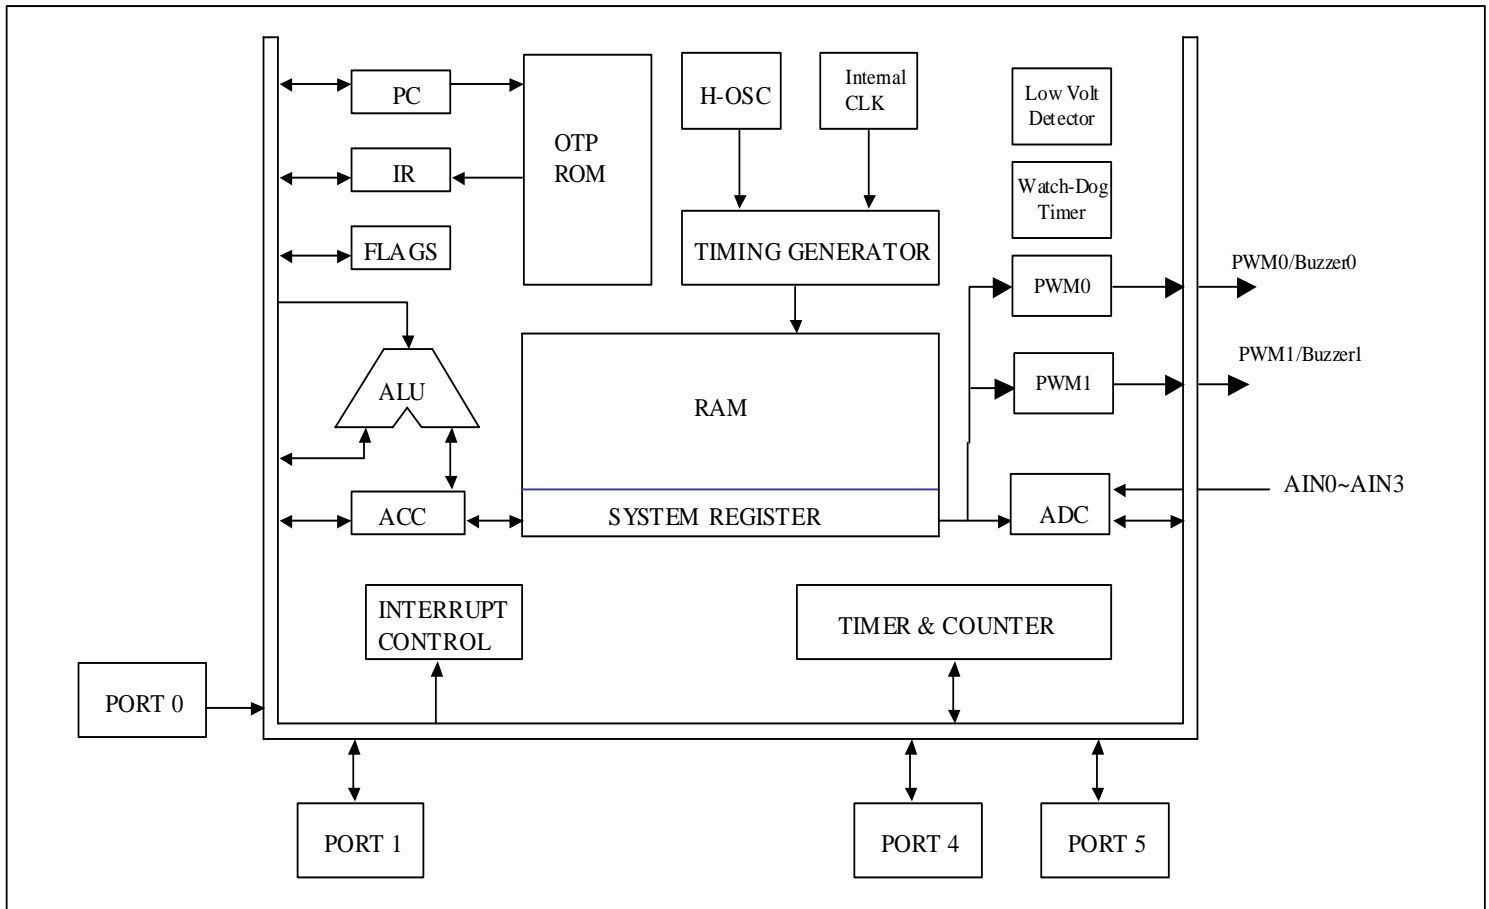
PC
OTP
ROM
H-OSC
Internal
CLK
Low Volt
Detector
IR
Watch-Dog
Timer
FLAGS
TIMING GENERATOR
PWM0/Buzzer0
PWM0
PWM1/Buzzer1
ALU
RAM
PWM1
AIN0~AIN3
ACC
SYSTEM REGISTER
ADC
INTERRUPT
CONTROL
TIMER & COUNTER
PORT 0
PORT 1
PORT 4
PORT 5